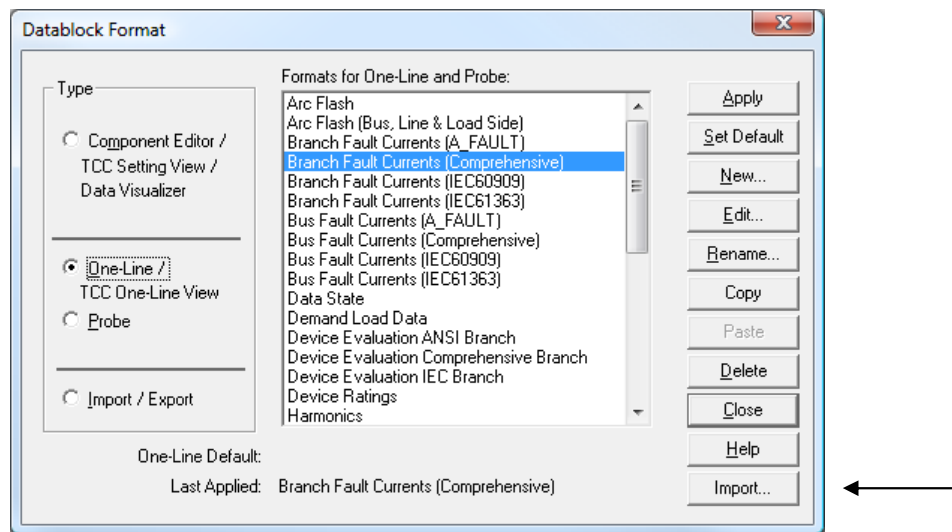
Datablock Format

Type

Component Editor / TCC Setting View / Data Visualizer

One-Line / TCC One-Line View

Probe

Import / Export

Formats for One-Line and Probe:

Arc Flash
Arc Flash (Bus, Line & Load Side)
Branch Fault Currents (A_FAULT)
Branch Fault Currents (Comprehensive)
Branch Fault Currents (IEC60909)
Branch Fault Currents (IEC61363)
Bus Fault Currents (A_FAULT)
Bus Fault Currents (Comprehensive)
Bus Fault Currents (IEC60909)
Bus Fault Currents (IEC61363)
Data State
Demand Load Data
Device Evaluation ANSI Branch
Device Evaluation Comprehensive Branch
Device Evaluation IEC Branch
Device Ratings
Harmonics

Apply
Set Default
New...
Edit...
Rename...
Copy
Paste
Delete
Close
Help
Import...

One-Line Default:
Last Applied: Branch Fault Currents (Comprehensive)